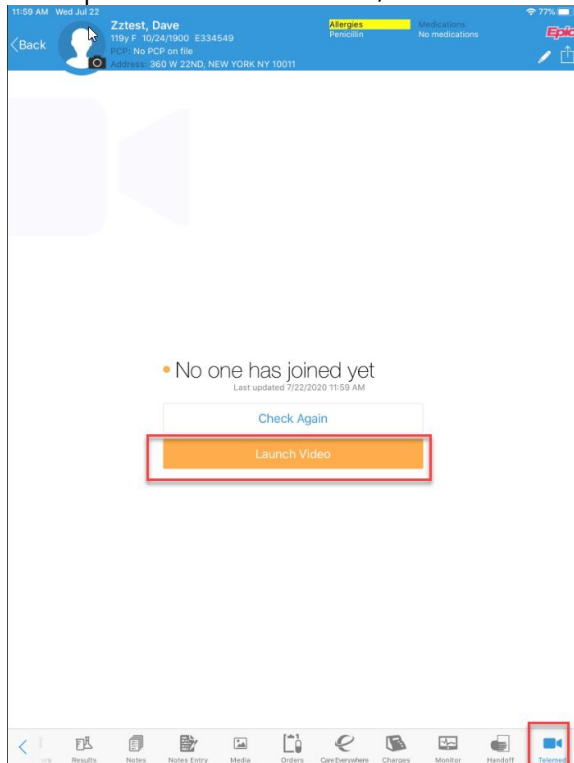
11:59 AM Wed Jul 22

77%

Back

Zztest, Dave
119y F 10/24/1900 E334549
PCP: No PCP on file
Address: 360 W 22ND, NEW YORK NY 10011

Allergies
Penicillin

Medications
No medications

Epic

No one has joined yet
Last updated 7/22/2020 11:59 AM

Check Again

Launch Video

Results Notes Notes Entry Media Orders Care Everywhere Charges Monitor Handoff Telemed